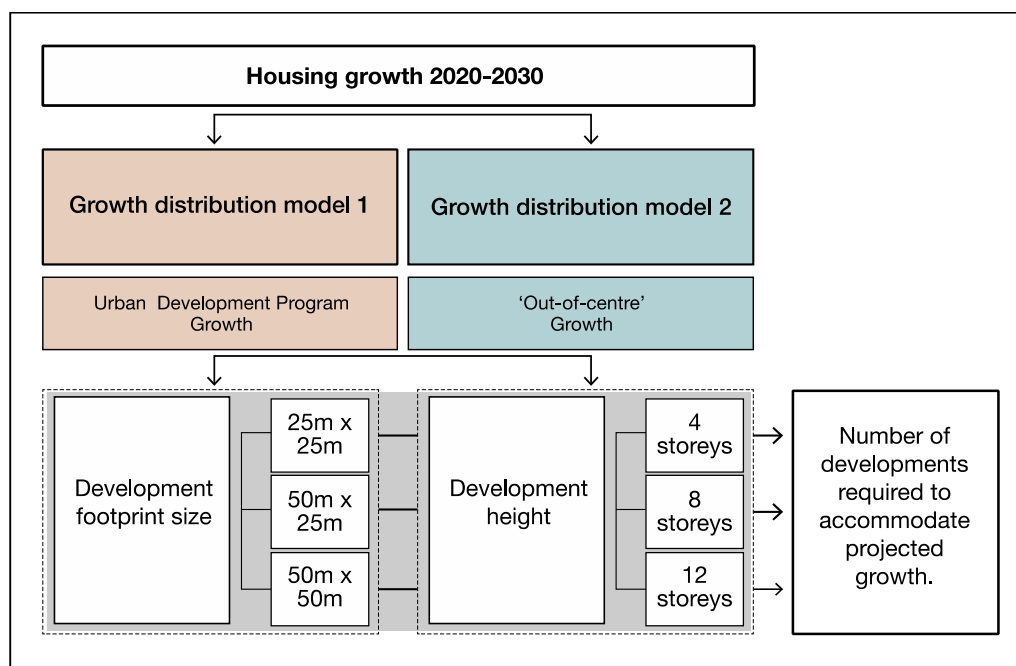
Housing growth 2020-2030

Growth distribution model 1

Growth distribution model 2

Urban Development Program Growth

'Out-of-centre' Growth

Development footprint size

25m x 25m

50m x 25m

50m x 50m

Development height

4 storeys

8 storeys

12 storeys

Number of developments required to accommodate projected growth.